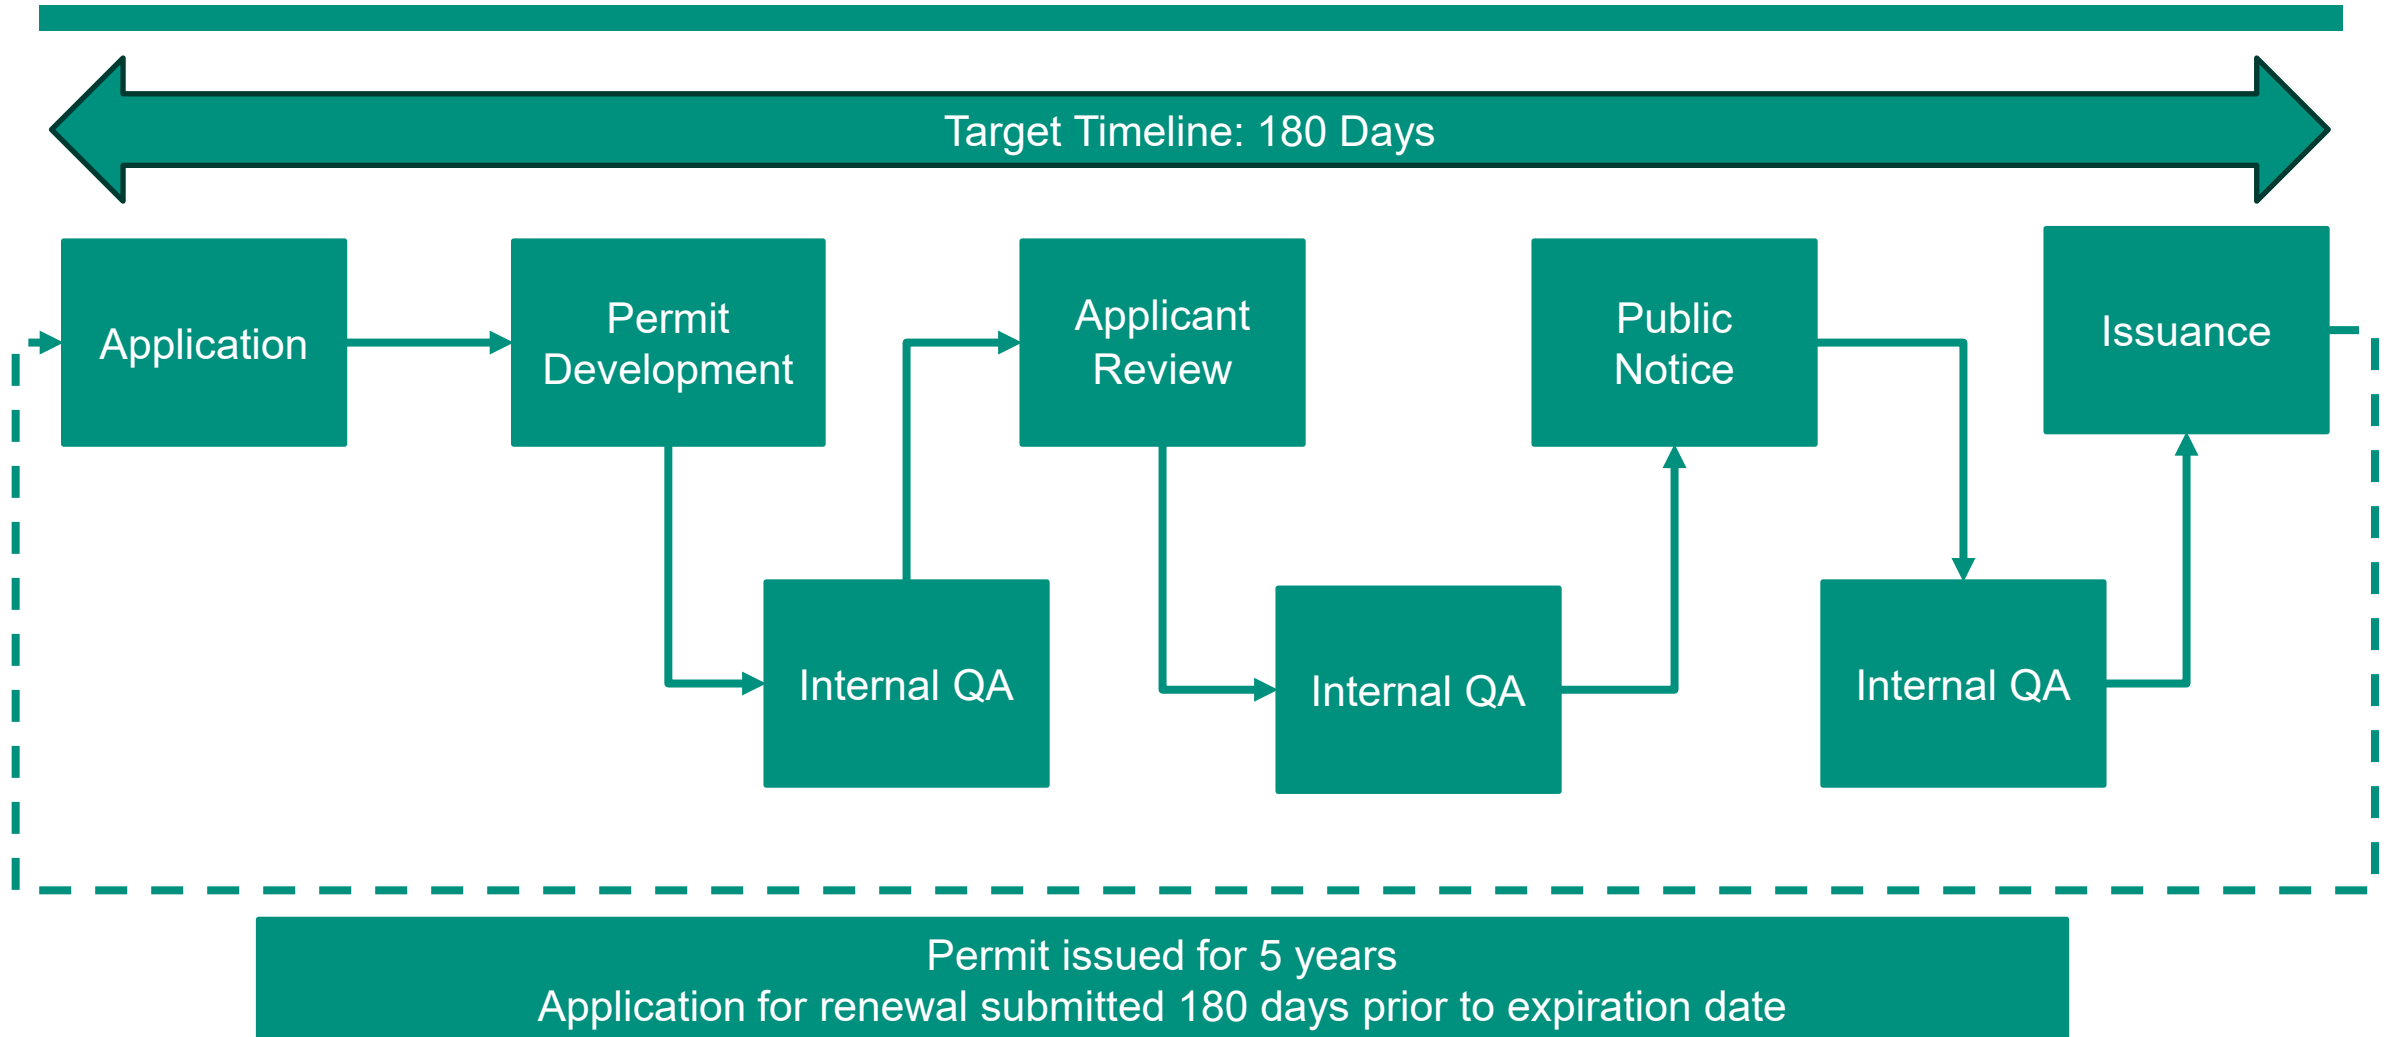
Target Timeline: 180 Days

Application

Permit Development

Internal QA

Applicant Review

Internal QA

Public Notice

Internal QA

Issuance

Permit issued for 5 years
Application for renewal submitted 180 days prior to expiration date